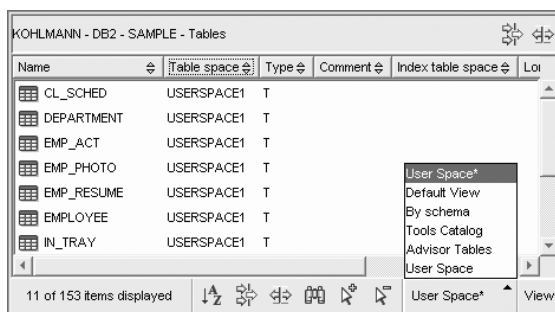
KOHLMANN - DB2 - SAMPLE - Tables

| Name | Table space | Type | Comment | Index table space | Lo |
|---|---|---|---|---|---|
| CL_SCHED | USERSPACE1 | T | | | |
| DEPARTMENT | USERSPACE1 | T | | | |
| EMP_ACT | USERSPACE1 | T | | | |
| EMP_PHOTO | USERSPACE1 | T | | | |
| EMP_RESUME | USERSPACE1 | T | | | |
| EMPLOYEE | USERSPACE1 | T | | | |
| IN_TRAY | USERSPACE1 | T | | | |

User Space*
Default View
By schema
Tools Catalog
Advisor Tables
User Space

11 of 153 items displayed

User Space*

View